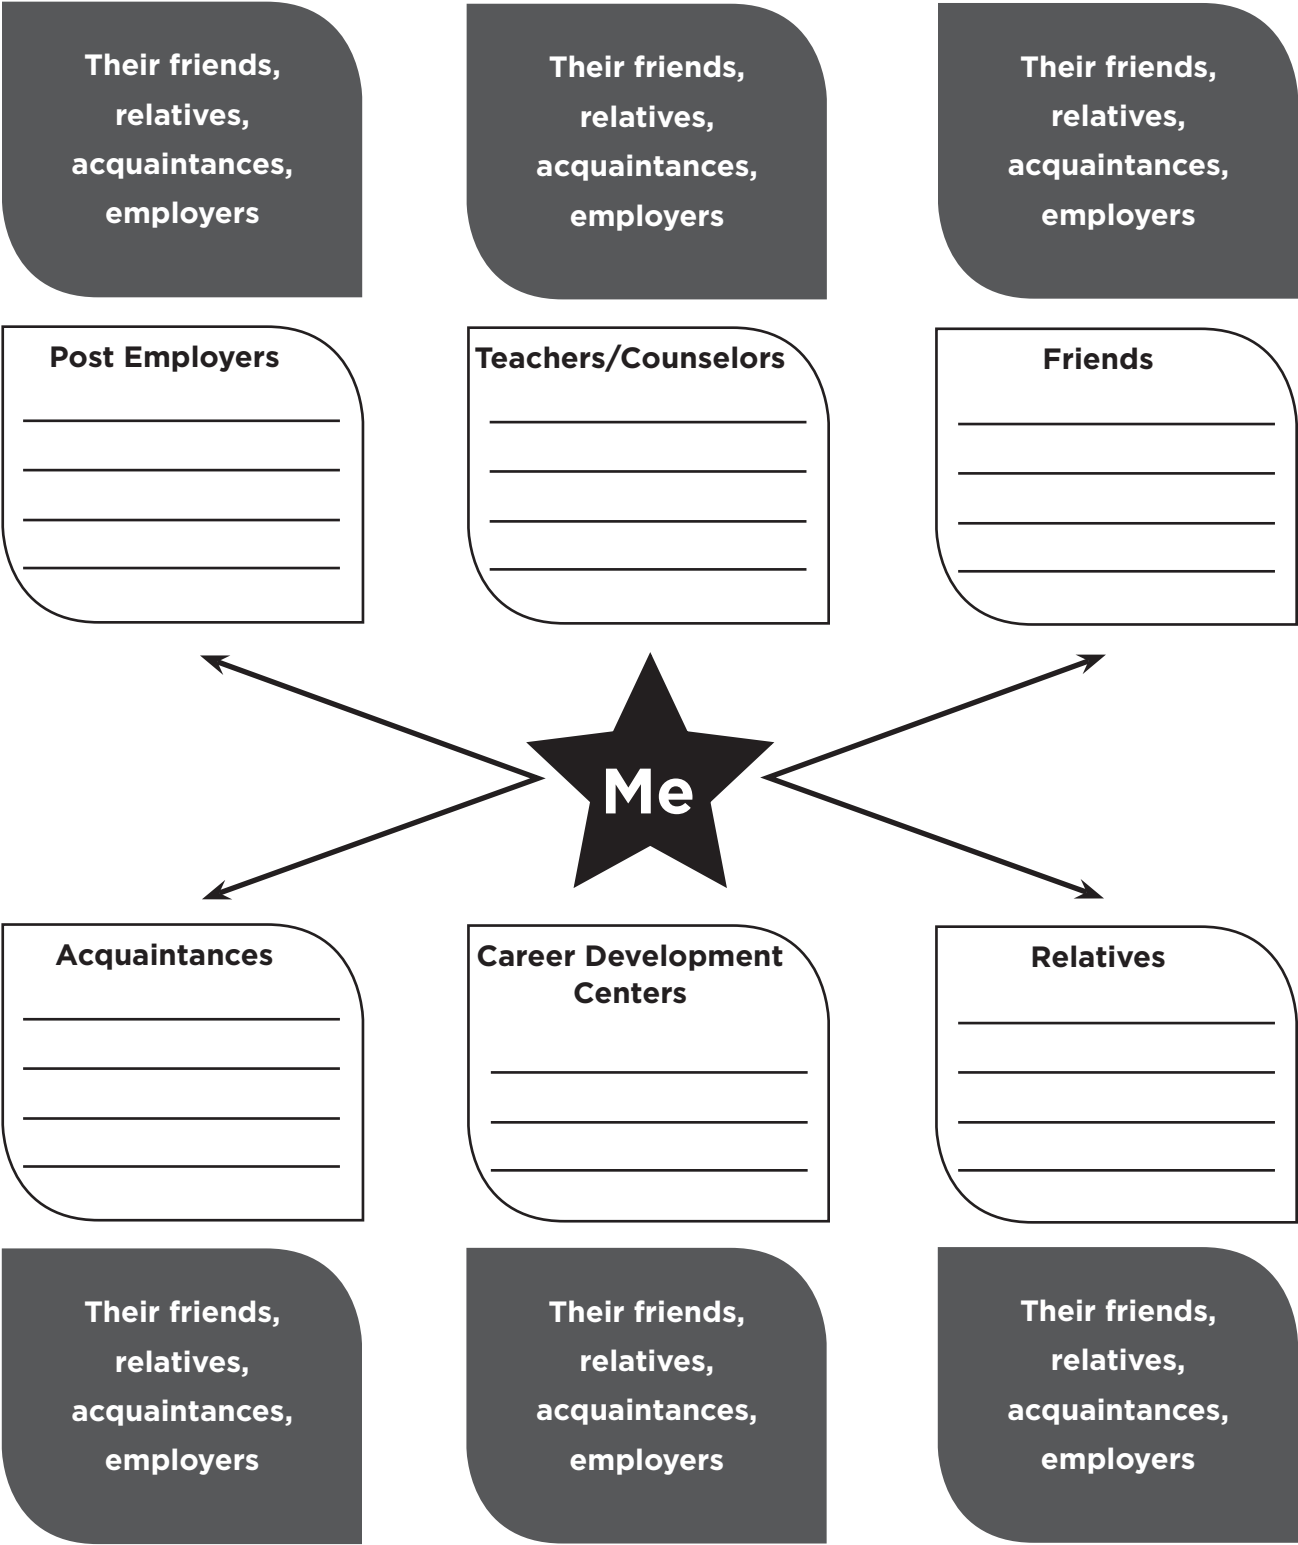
Their friends, relatives, acquaintances, employers

Their friends, relatives, acquaintances, employers

Their friends, relatives, acquaintances, employers

Post Employers

Teachers/Counselors

Friends

Me

Acquaintances

Career Development Centers

Relatives

Their friends, relatives, acquaintances, employers

Their friends, relatives, acquaintances, employers

Their friends, relatives, acquaintances, employers